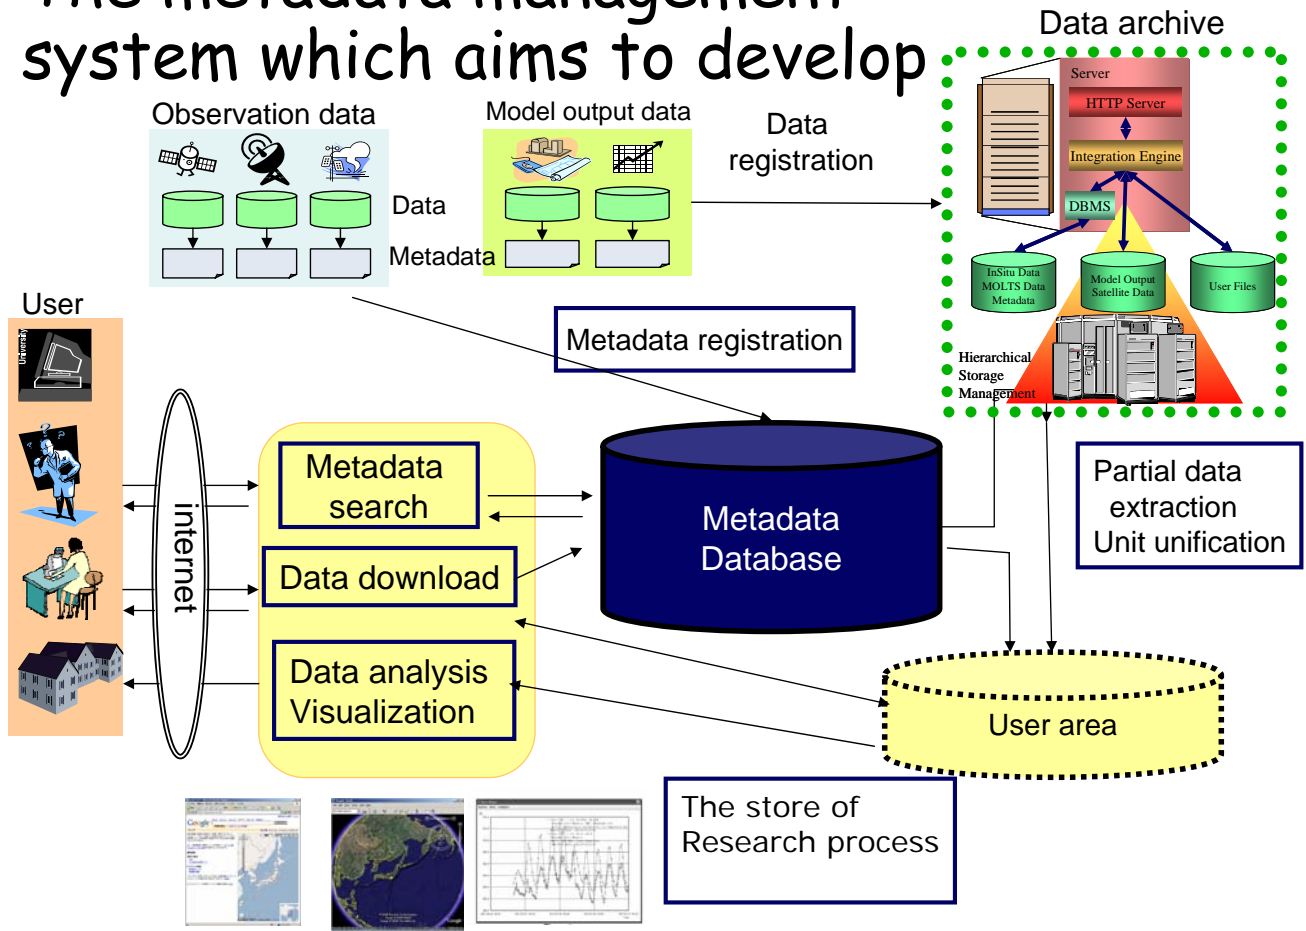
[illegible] system which aims to develop

Data archive

Server

HTTP Server

Integration Engine

DBMS

InSitu Data MOLTS Data Metadata

Model Output Satellite Data

User Files

Hierarchical Storage Management

Observation data

Model output data

Data registration

Data

Metadata

User

University

Metadata registration

internet

Metadata search

Data download

Data analysis Visualization

Metadata Database

Partial data extraction Unit unification

User area

The store of Research process